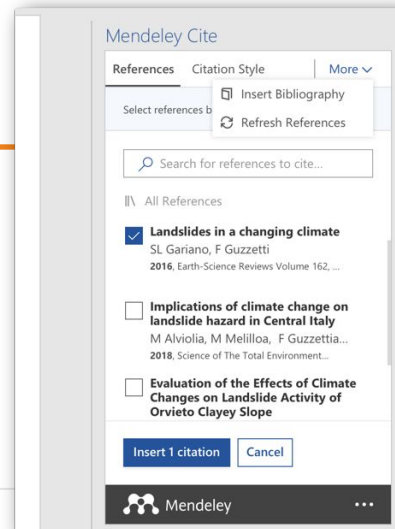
Mendeley Cite

References Citation Style More

Insert Bibliography

Refresh References

Select references b

Search for references to cite...

All References

Landslides in a changing climate
SL Gariano, F Guzzetti
2016, Earth-Science Reviews Volume 162, ...

Implications of climate change on landslide hazard in Central Italy
M Alviolia, M Melilloa, F Guzzettia...
2018, Science of The Total Environment...

Evaluation of the Effects of Climate Changes on Landslide Activity of Orvieto Clayey Slope

Insert 1 citation Cancel

Mendeley ...